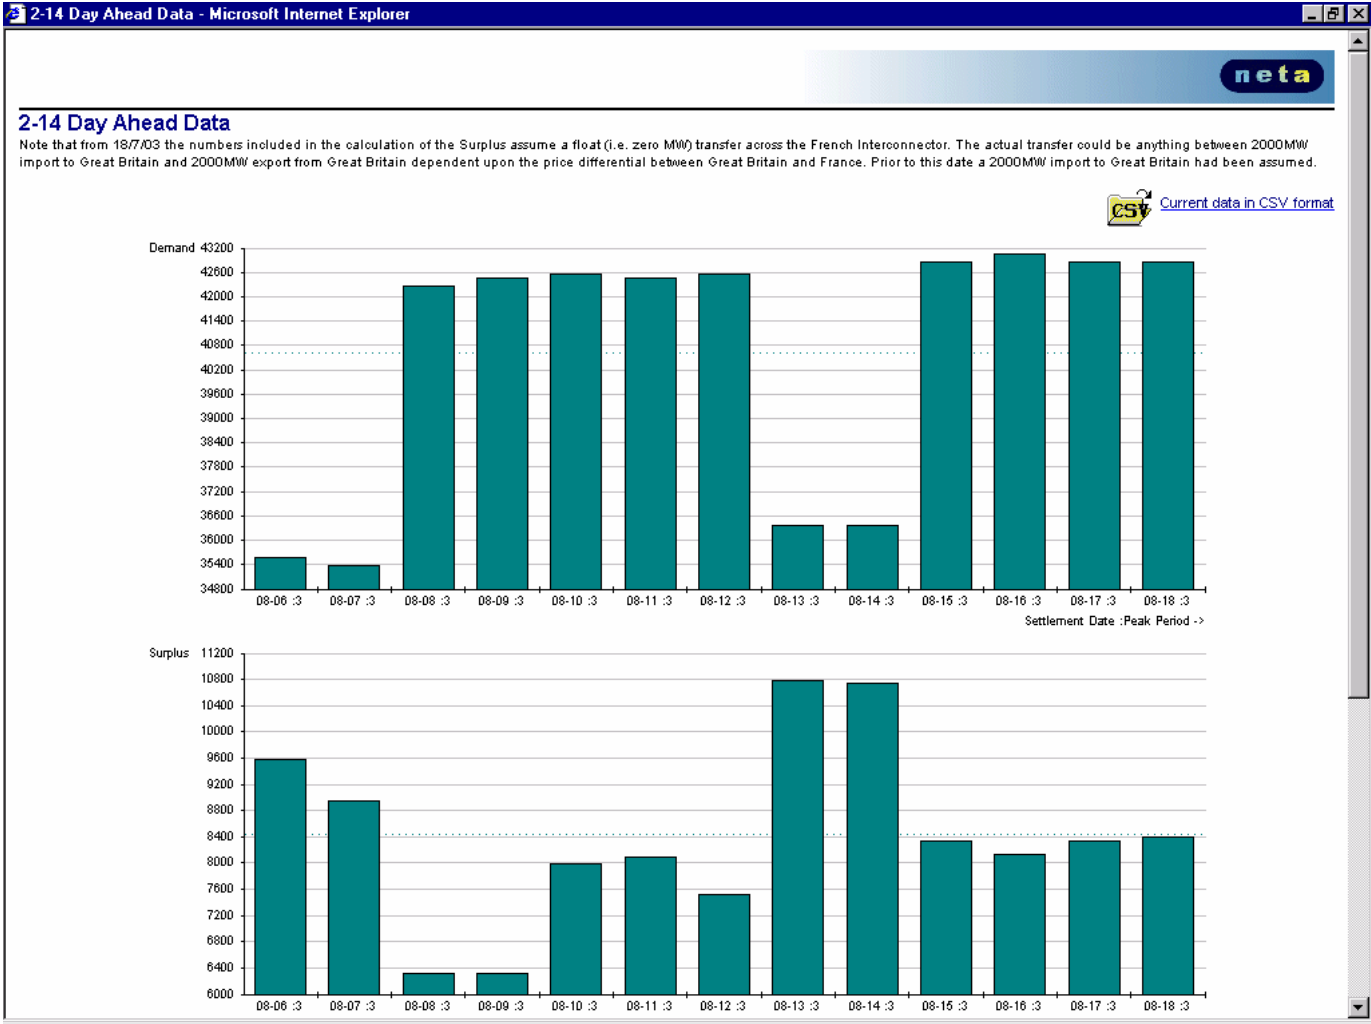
2-14 Day Ahead Data - Microsoft Internet Explorer

neta

2-14 Day Ahead Data

Note that from 18/7/03 the numbers included in the calculation of the Surplus assume a float (i.e. zero MW) transfer across the French Interconnector. The actual transfer could be anything between 2000MW import to Great Britain and 2000MW export from Great Britain dependent upon the price differential between Great Britain and France. Prior to this date a 2000MW import to Great Britain had been assumed.

CSV Current data in CSV format

Demand 43200
42600
42000
41400
40800
40200
39600
39000
38400
37800
37200
36600
36000
35400
34800

08-06 :3 08-07 :3 08-08 :3 08-09 :3 08-10 :3 08-11 :3 08-12 :3 08-13 :3 08-14 :3 08-15 :3 08-16 :3 08-17 :3 08-18 :3

Settlement Date :Peak Period ->

Surplus 11200
10800
10400
10000
9600
9200
8800
8400
8000
7600
7200
6800
6400
6000

08-06 :3 08-07 :3 08-08 :3 08-09 :3 08-10 :3 08-11 :3 08-12 :3 08-13 :3 08-14 :3 08-15 :3 08-16 :3 08-17 :3 08-18 :3